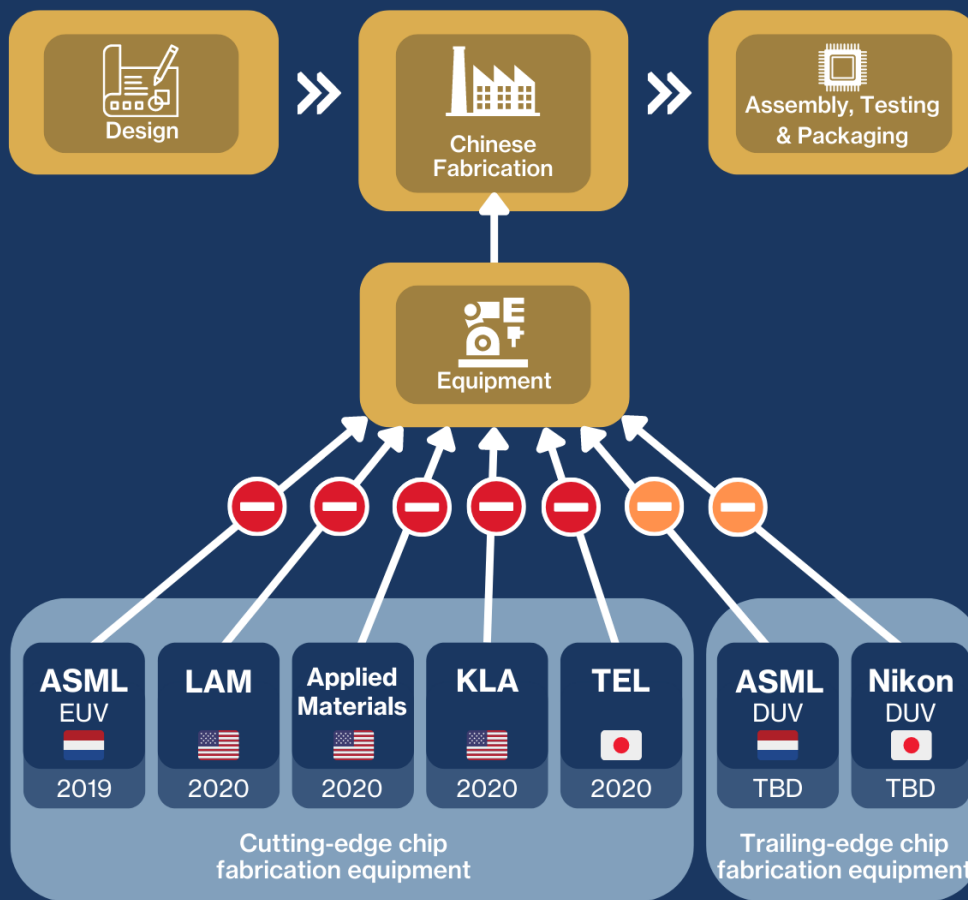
Design

Chinese Fabrication

Assembly, Testing & Packaging

Equipment

ASML
EUV
2019

LAM
2020

Applied Materials
2020

KLA
2020

TEL
2020

ASML
DUV
TBD

Nikon
DUV
TBD

Cutting-edge chip fabrication equipment

Trailing-edge chip fabrication equipment